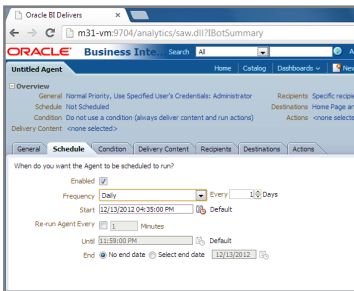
Oracle BI Delivers

m31-vm:9704/analytics/saw.dll?IBotSummary

ORACLE Business Inte

Search All

Home Catalog Dashboards New

Untitled Agent

Overview

General Normal Priority, Use Specified User's Credentials: Administrator

Schedule Not Scheduled

Condition Do not use a condition (always deliver content and run actions)

Delivery Content <none selected>

Recipients Specific recipie

Destinations Home Page an

Actions <none selecte

General Schedule Condition Delivery Content Recipients Destinations Actions

When do you want the Agent to be scheduled to run?

Enabled

Frequency Daily

Every 1 Days

Start 12/13/2012 04:35:00 PM

Default

Re-run Agent Every 1 Minutes

Until 11:59:00 PM

Default

End No end date Select end date 12/13/2012